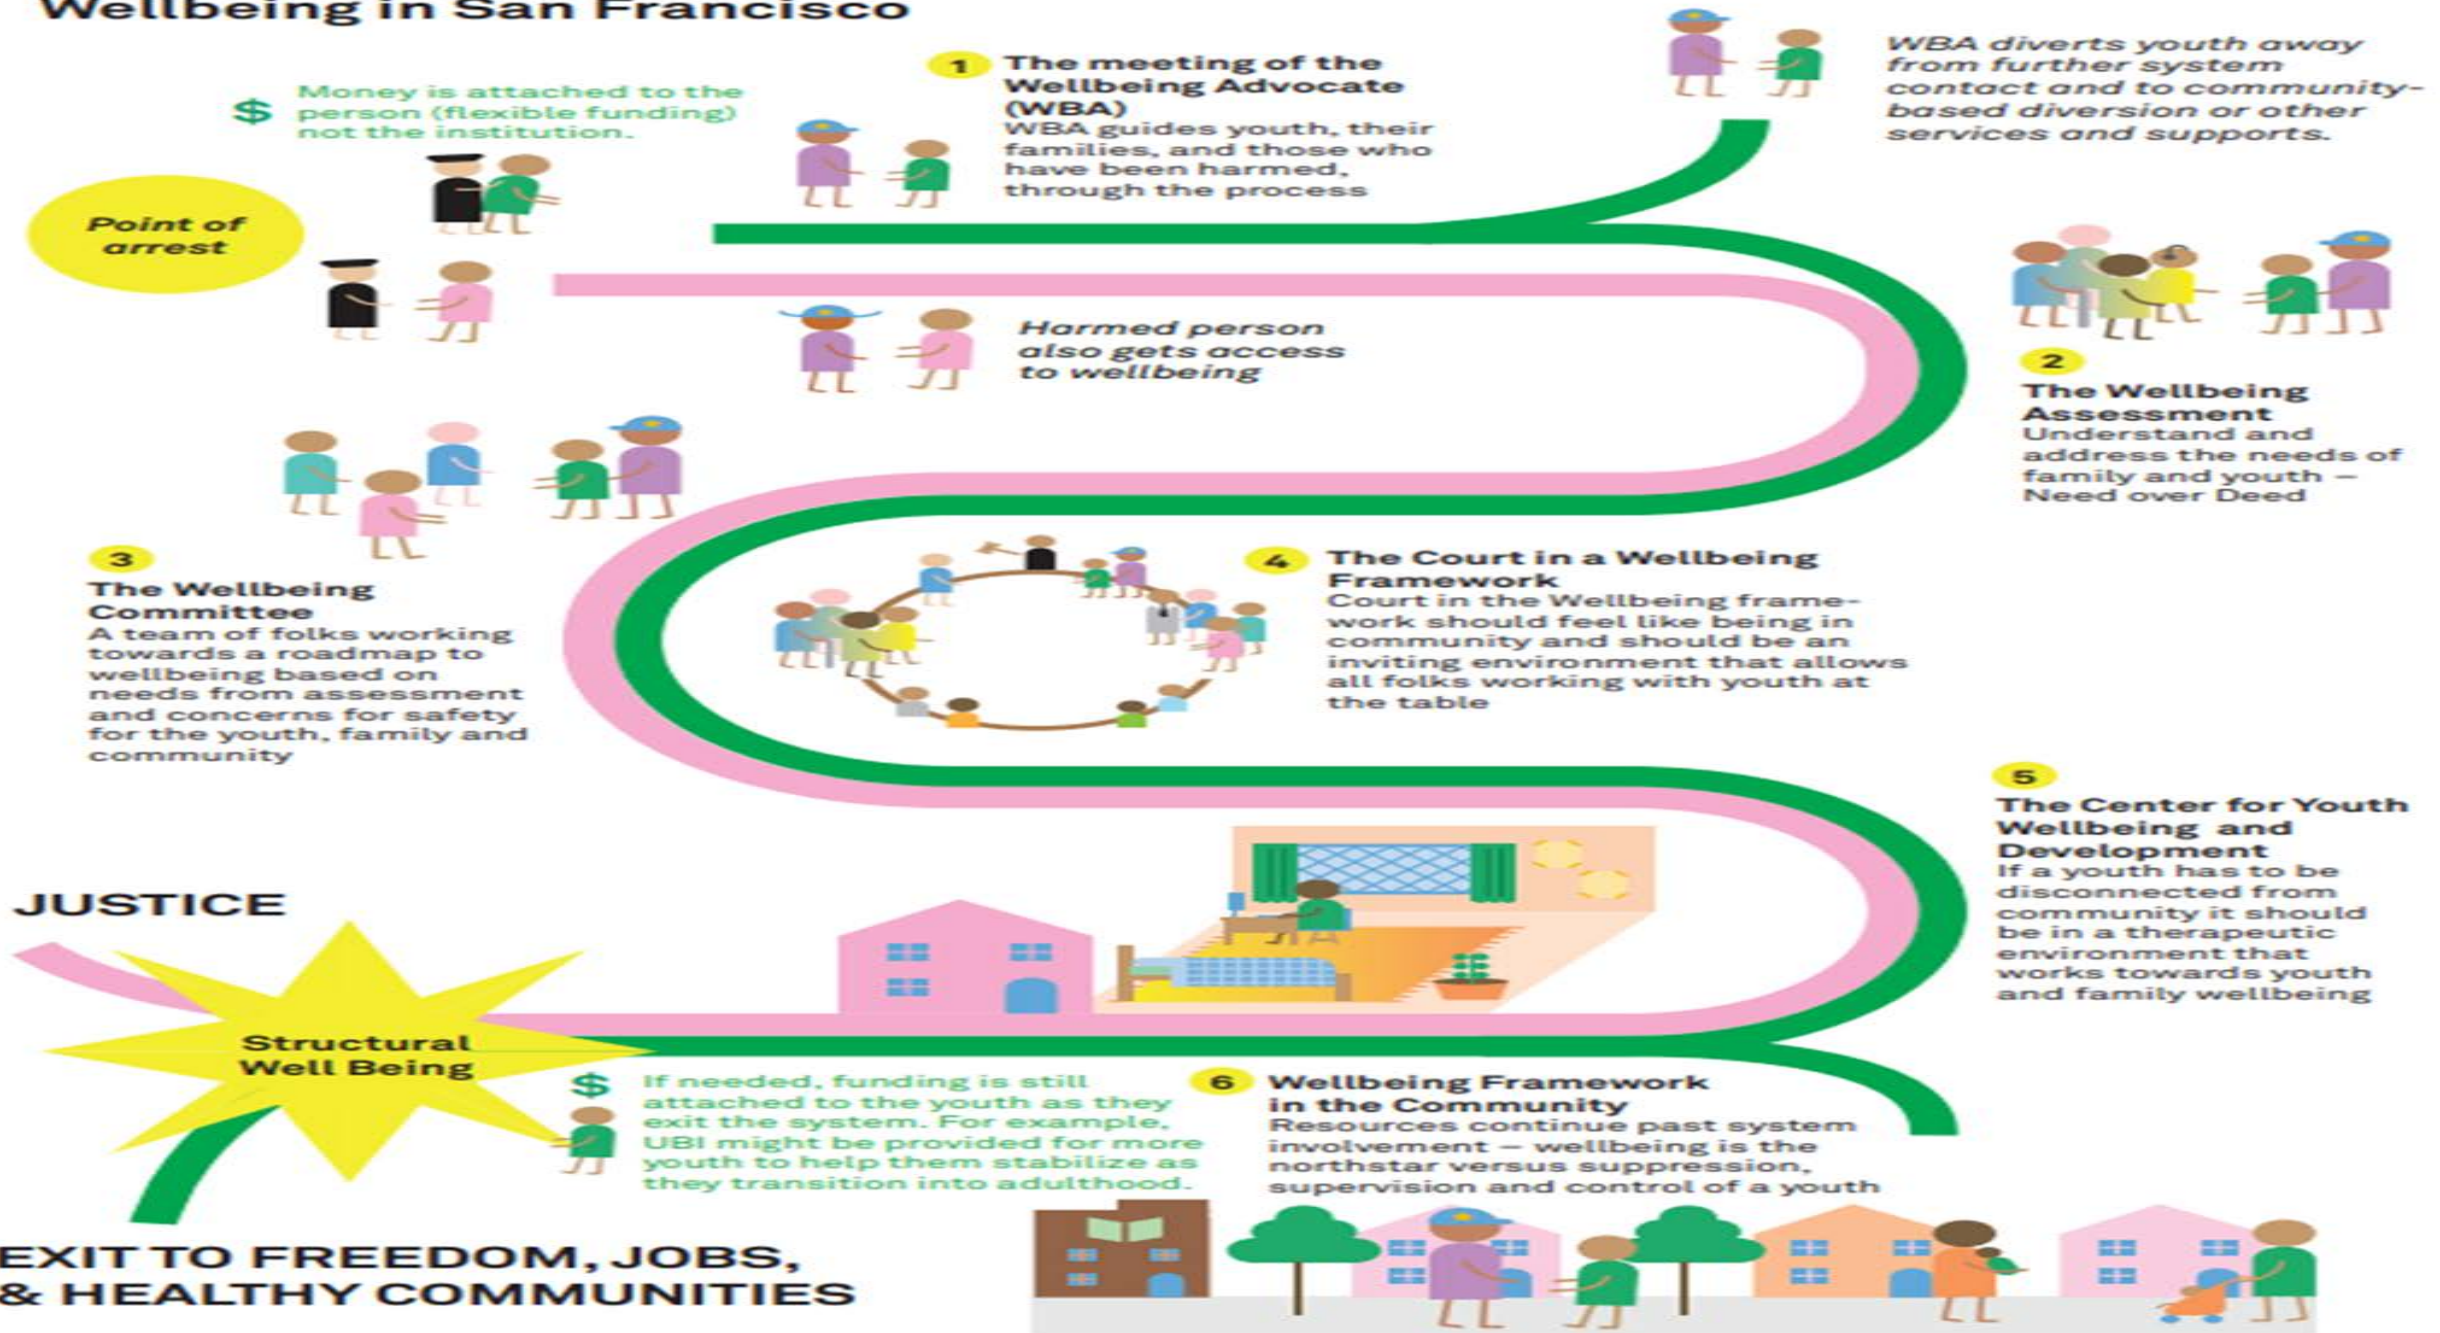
Wellbeing in San Francisco

$ Money is attached to the person (flexible funding) not the institution.

1 The meeting of the Wellbeing Advocate (WBA)
WBA guides youth, their families, and those who have been harmed, through the process

WBA diverts youth away from further system contact and to community-based diversion or other services and supports.

Point of arrest

Harmed person also gets access to wellbeing

2 The Wellbeing Assessment
Understand and address the needs of family and youth – Need over Deed

3 The Wellbeing Committee
A team of folks working towards a roadmap to wellbeing based on needs from assessment and concerns for safety for the youth, family and community

4 The Court in a Wellbeing Framework
Court in the Wellbeing framework should feel like being in community and should be an inviting environment that allows all folks working with youth at the table

5 The Center for Youth Wellbeing and Development
If a youth has to be disconnected from community it should be in a therapeutic environment that works towards youth and family wellbeing

JUSTICE

Structural Well Being

$ If needed, funding is still attached to the youth as they exit the system. For example, UBI might be provided for more youth to help them stabilize as they transition into adulthood.

6 Wellbeing Framework in the Community
Resources continue past system involvement – wellbeing is the northstar versus suppression, supervision and control of a youth

EXIT TO FREEDOM, JOBS, & HEALTHY COMMUNITIES